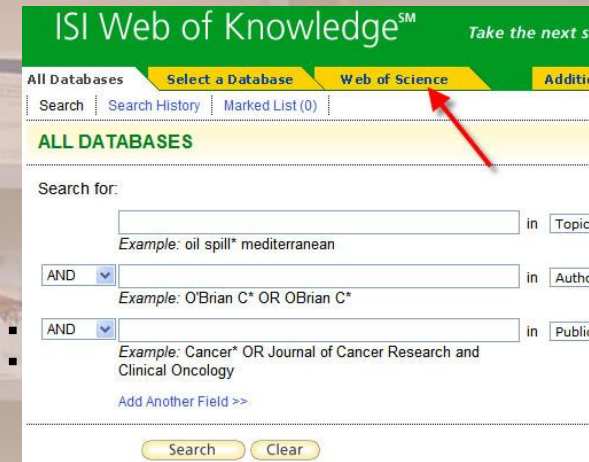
ISI Web of Knowledge℠ Take the next s

All Databases | Select a Database | Web of Science | Additi

Search | Search History | Marked List (0)

ALL DATABASES

Search for:

in Topic

Example: oil spill* mediterranean

AND in Autho

Example: O'Brian C* OR OBrian C*

AND in Publi

Example: Cancer* OR Journal of Cancer Research and Clinical Oncology

Add Another Field >>

Search Clear